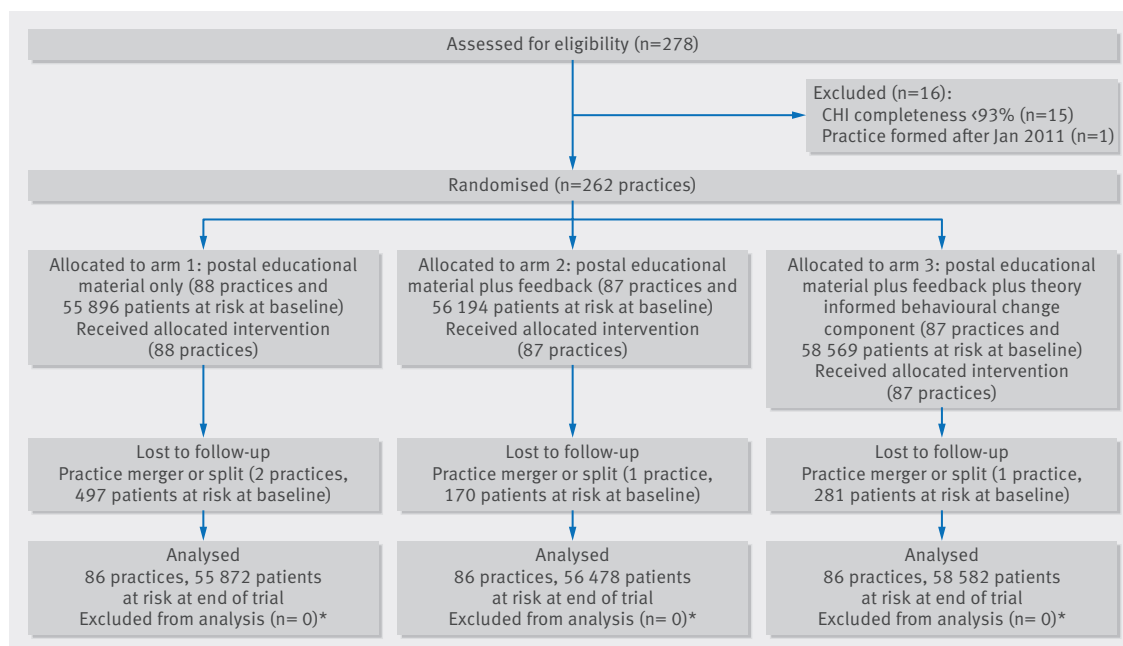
Assessed for eligibility (n=278)

Excluded (n=16):
CHI completeness ‹93% (n=15)
Practice formed after Jan 2011 (n=1)

Randomised (n=262 practices)

Allocated to arm 1: postal educational material only (88 practices and 55 896 patients at risk at baseline)
Received allocated intervention (88 practices)

Allocated to arm 2: postal educational material plus feedback (87 practices and 56 194 patients at risk at baseline)
Received allocated intervention (87 practices)

Allocated to arm 3: postal educational material plus feedback plus theory informed behavioural change component (87 practices and 58 569 patients at risk at baseline)
Received allocated intervention (87 practices)

Lost to follow-up
Practice merger or split (2 practices, 497 patients at risk at baseline)

Lost to follow-up
Practice merger or split (1 practice, 170 patients at risk at baseline)

Lost to follow-up
Practice merger or split (1 practice, 281 patients at risk at baseline)

Analysed
86 practices, 55 872 patients at risk at end of trial
Excluded from analysis (n= 0)*

Analysed
86 practices, 56 478 patients at risk at end of trial
Excluded from analysis (n= 0)*

Analysed
86 practices, 58 582 patients at risk at end of trial
Excluded from analysis (n= 0)*